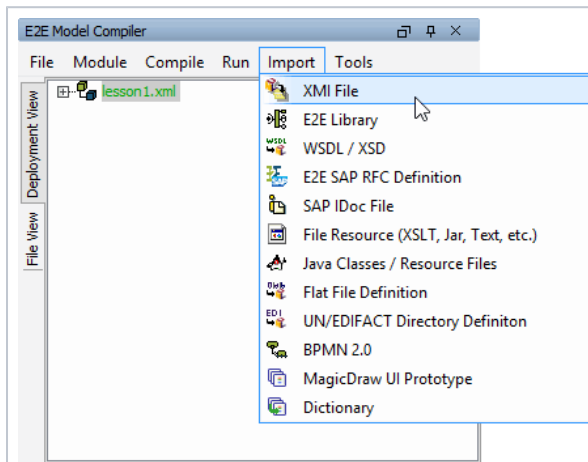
E2E Model Compiler

File Module Compile Run Import Tools

lesson1.xml

Deployment View

File View

XMI File
E2E Library
WSDL / XSD
E2E SAP RFC Definition
SAP IDoc File
File Resource (XSLT, Jar, Text, etc.)
Java Classes / Resource Files
Flat File Definition
UN/EDIFACT Directory Definiton
BPMN 2.0
MagicDraw UI Prototype
Dictionary